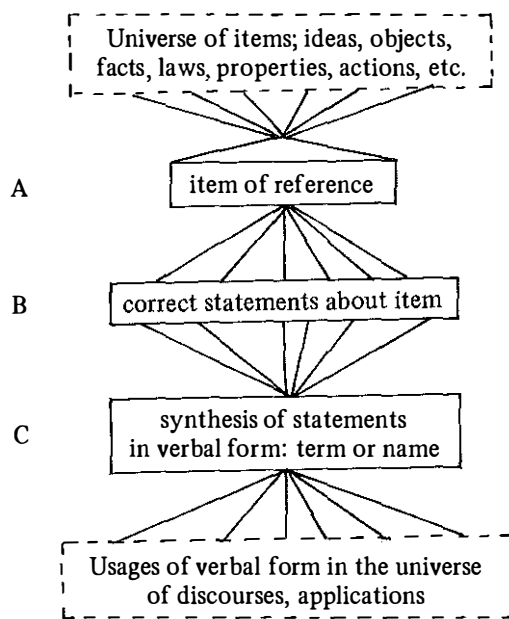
Universe of items; ideas, objects, facts, laws, properties, actions, etc.

A

item of reference

B

correct statements about item

C

synthesis of statements in verbal form: term or name

Usages of verbal form in the universe of discourses, applications